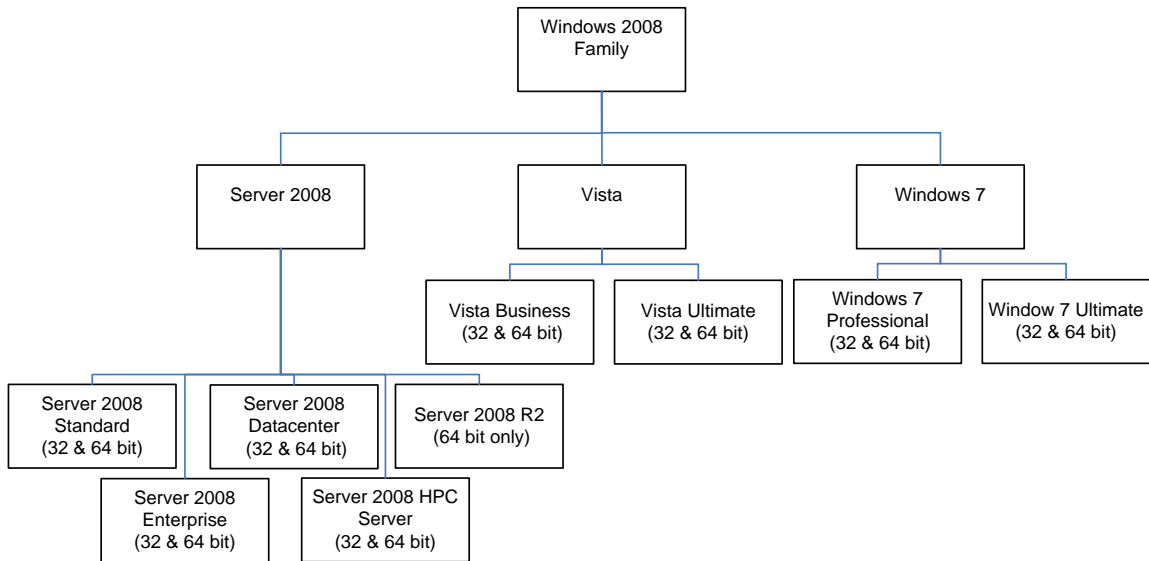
Windows 2008 Family

Server 2008

Vista

Windows 7

Vista Business (32 & 64 bit)

Vista Ultimate (32 & 64 bit)

Windows 7 Professional (32 & 64 bit)

Window 7 Ultimate (32 & 64 bit)

Server 2008 Standard (32 & 64 bit)

Server 2008 Datacenter (32 & 64 bit)

Server 2008 R2 (64 bit only)

Server 2008 Enterprise (32 & 64 bit)

Server 2008 HPC Server (32 & 64 bit)